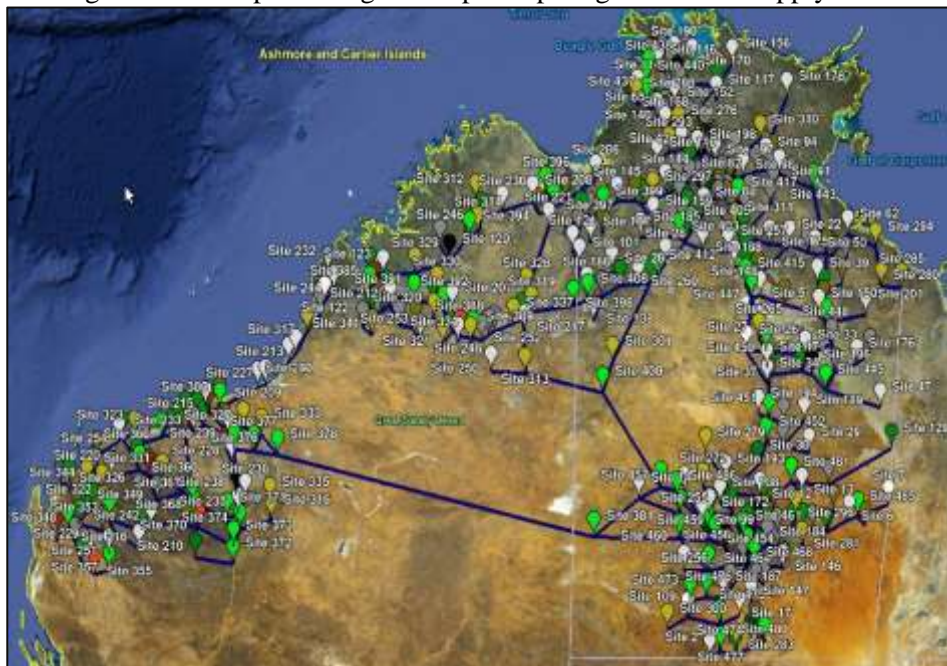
Ashmore and Cartier Islands

Site 156
Site 170
Site 117
Site 176
Site 330
Site 94
Site 312
Site 246
Site 329
Site 232
Site 62
Site 284
Site 22
Site 50
Site 281
Site 280
Site 201
Site 415
Site 5
Site 150
Site 176
Site 313
Site 430
Site 301
Site 217
Site 337
Site 396
Site 250
Site 213
Site 47
Site 139
Site 323
Site 333
Site 328
Site 335
Site 381
Site 460
Site 461
Site 465
Site 6
Site 184
Site 283
Site 146
Site 187
Site 147
Site 17
Site 283
Site 477
Site 473
Site 109
Site 370
Site 210
Site 355
Site 371
Site 372
Site 374
Site 242
Site 349
Site 326
Site 238
Site 441
Site 443
Site 311
Site 196
Site 328
Site 252
Site 25
Site 26
Site 254
Site 172
Site 456